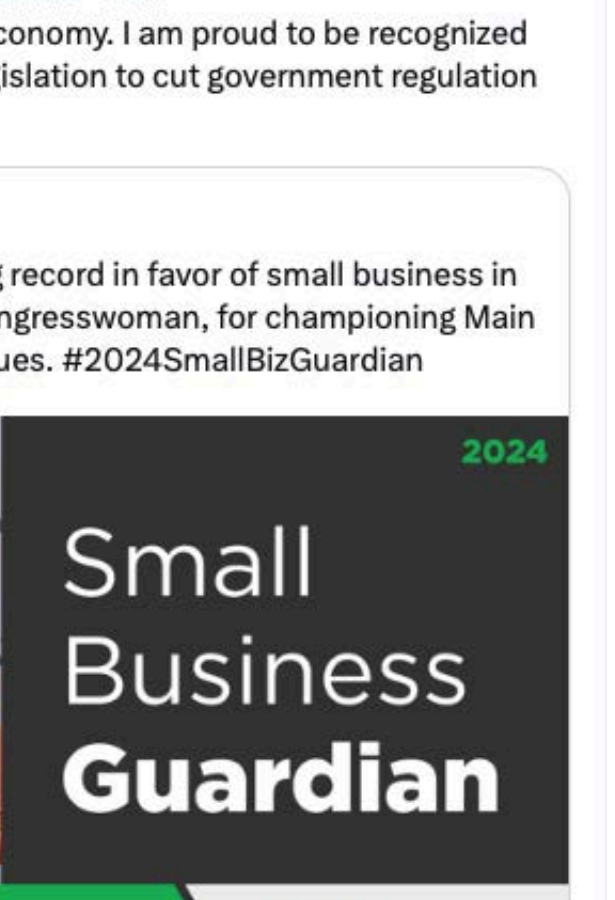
conomy. I am proud to be recognized islation to cut government regulation

record in favor of small business in ngresswoman, for championing Main ues. #2024SmallBizGuardian

2024

Small Business Guardian